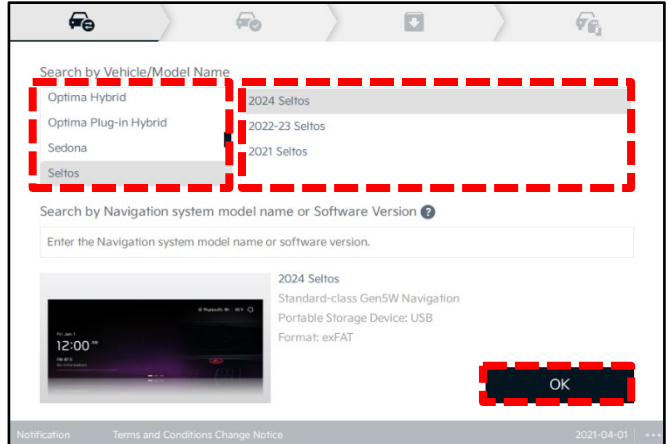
Search by Vehicle/Model Name

Optima Hybrid
Optima Plug-in Hybrid
Sedona
Seltos

2024 Seltos
2022-23 Seltos
2021 Seltos

Search by Navigation system model name or Software Version ?

Enter the Navigation system model name or software version.

12:00

2024 Seltos
Standard-class Gen5W Navigation
Portable Storage Device: USB
Format: exFAT

OK

Notification Terms and Conditions Change Notice 2021-04-01